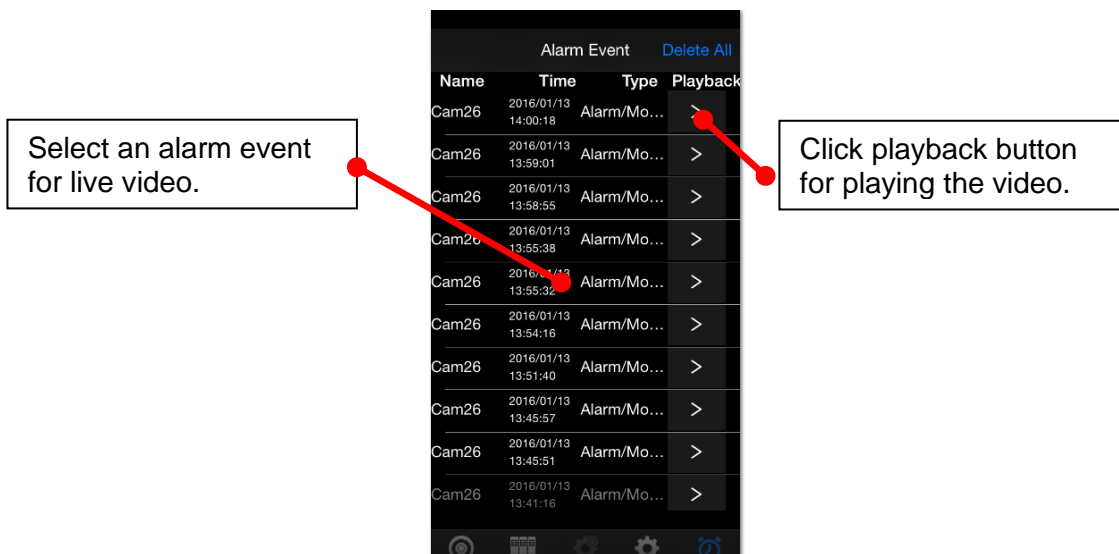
Select an alarm event for live video.

Alarm Event Delete All

| Name | Time | Type | Playback |
|---|---|---|---|
| Cam26 | 2016/01/13 14:00:18 | Alarm/Mo… | > |
| Cam26 | 2016/01/13 13:59:01 | Alarm/Mo… | > |
| Cam26 | 2016/01/13 13:58:55 | Alarm/Mo… | > |
| Cam26 | 2016/01/13 13:55:38 | Alarm/Mo… | > |
| Cam26 | 2016/01/13 13:55:32 | Alarm/Mo… | > |
| Cam26 | 2016/01/13 13:54:16 | Alarm/Mo… | > |
| Cam26 | 2016/01/13 13:51:40 | Alarm/Mo… | > |
| Cam26 | 2016/01/13 13:45:57 | Alarm/Mo… | > |
| Cam26 | 2016/01/13 13:45:51 | Alarm/Mo… | > |
| Cam26 | 2016/01/13 13:41:16 | Alarm/Mo… | > |

Click playback button for playing the video.